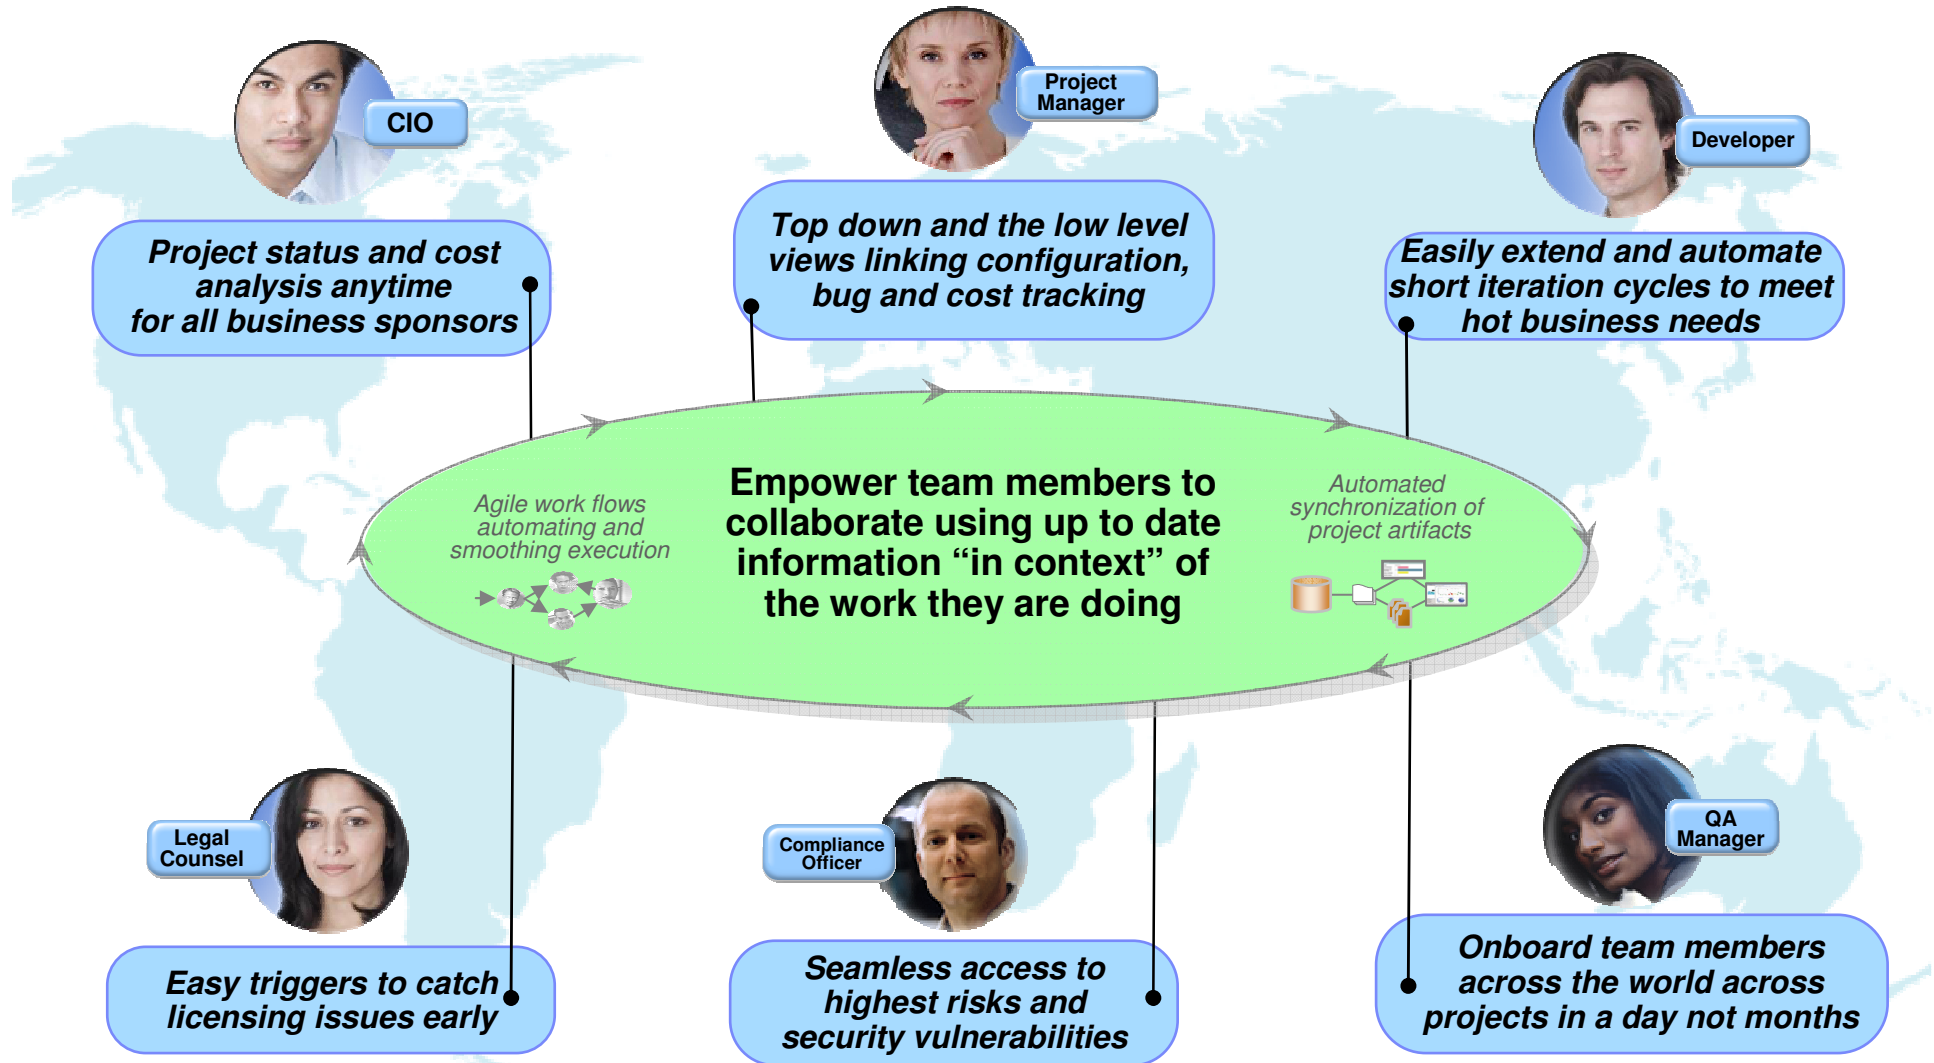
CIO

Project status and cost analysis anytime for all business sponsors

Project Manager

Top down and the low level views linking configuration, bug and cost tracking

Developer

Easily extend and automate short iteration cycles to meet hot business needs

Agile work flows automating and smoothing execution

Empower team members to collaborate using up to date information "in context" of the work they are doing

Automated synchronization of project artifacts

Legal Counsel

Easy triggers to catch licensing issues early

Compliance Officer

Seamless access to highest risks and security vulnerabilities

QA Manager

Onboard team members across the world across projects in a day not months